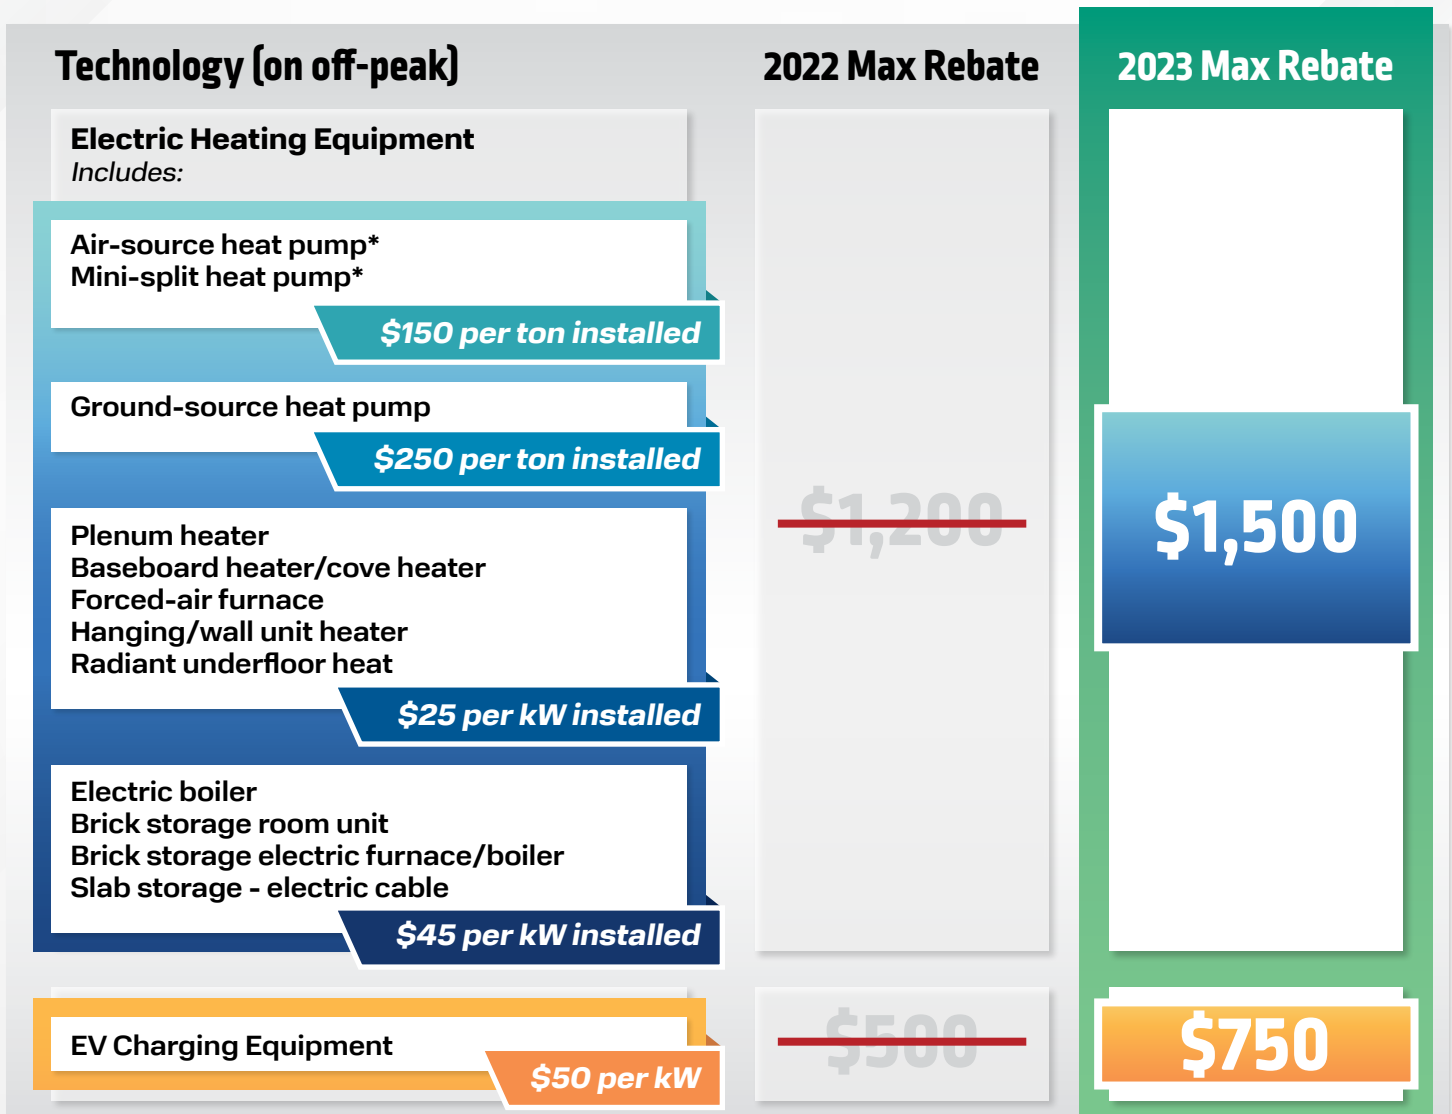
Technology (on off-peak)

2022 Max Rebate

2023 Max Rebate

Electric Heating Equipment
*Includes:*

Air-source heat pump*
Mini-split heat pump*

$150 per ton installed

Ground-source heat pump

$250 per ton installed

Plenum heater
Baseboard heater/cove heater
Forced-air furnace
Hanging/wall unit heater
Radiant underfloor heat

$25 per kW installed

Electric boiler
Brick storage room unit
Brick storage electric furnace/boiler
Slab storage - electric cable

$45 per kW installed

~~$1,200~~

$1,500

EV Charging Equipment

$50 per kW

~~$500~~

$750